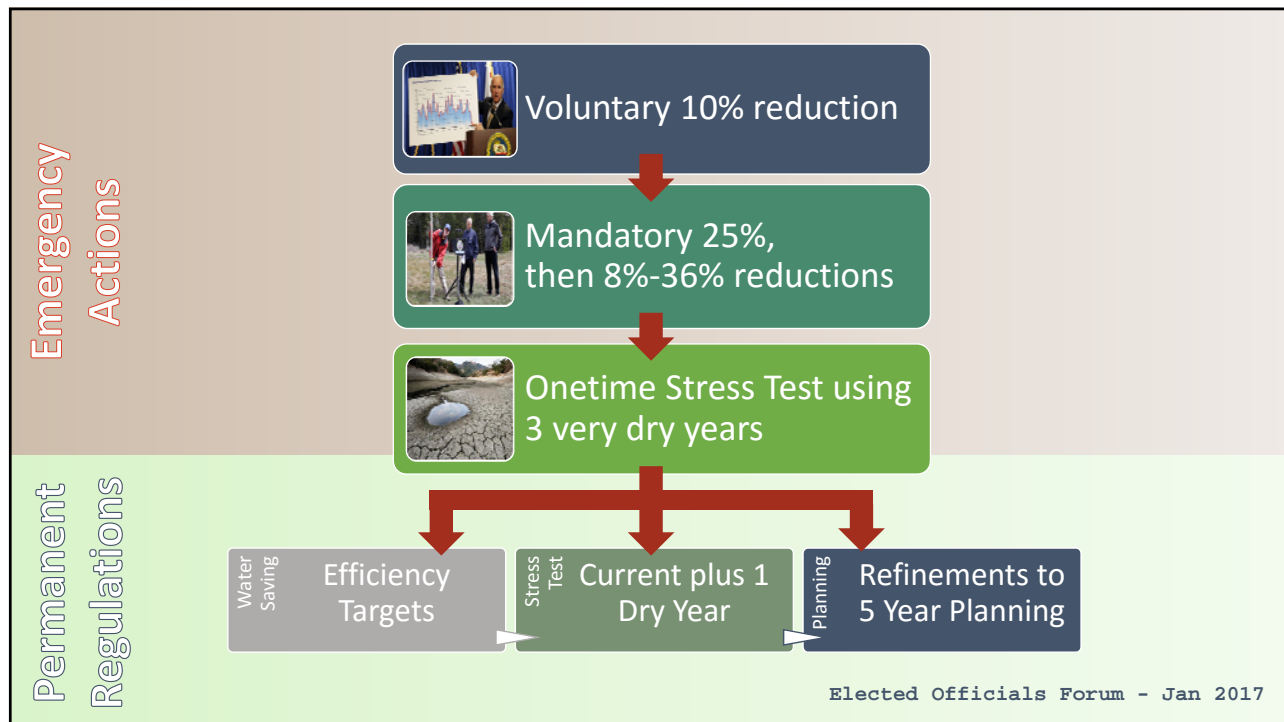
Emergency Actions

Voluntary 10% reduction

Mandatory 25%, then 8%-36% reductions

Onetime Stress Test using 3 very dry years

Permanent Regulations

Water Saving

Efficiency Targets

Stress Test

Current plus 1 Dry Year

Planning

Refinements to 5 Year Planning

Elected Officials Forum - Jan 2017